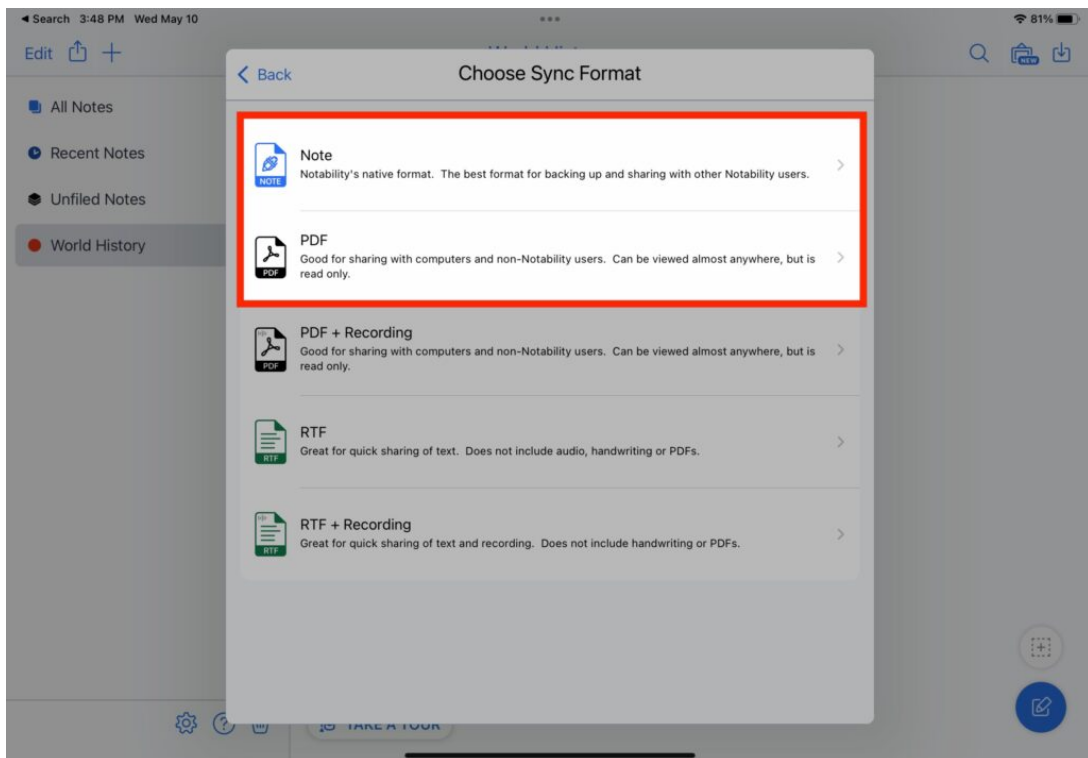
◂ Search 3:48 PM Wed May 10

81%

Edit

All Notes

Recent Notes

Unfiled Notes

World History

NEW

< Back

Choose Sync Format

NOTE

Note

Notability's native format. The best format for backing up and sharing with other Notability users.

PDF

PDF

Good for sharing with computers and non-Notability users. Can be viewed almost anywhere, but is read only.

PDF

PDF + Recording

Good for sharing with computers and non-Notability users. Can be viewed almost anywhere, but is read only.

RTF

RTF

Great for quick sharing of text. Does not include audio, handwriting or PDFs.

RTF

RTF + Recording

Great for quick sharing of text and recording. Does not include handwriting or PDFs.

TAKE A TOUR